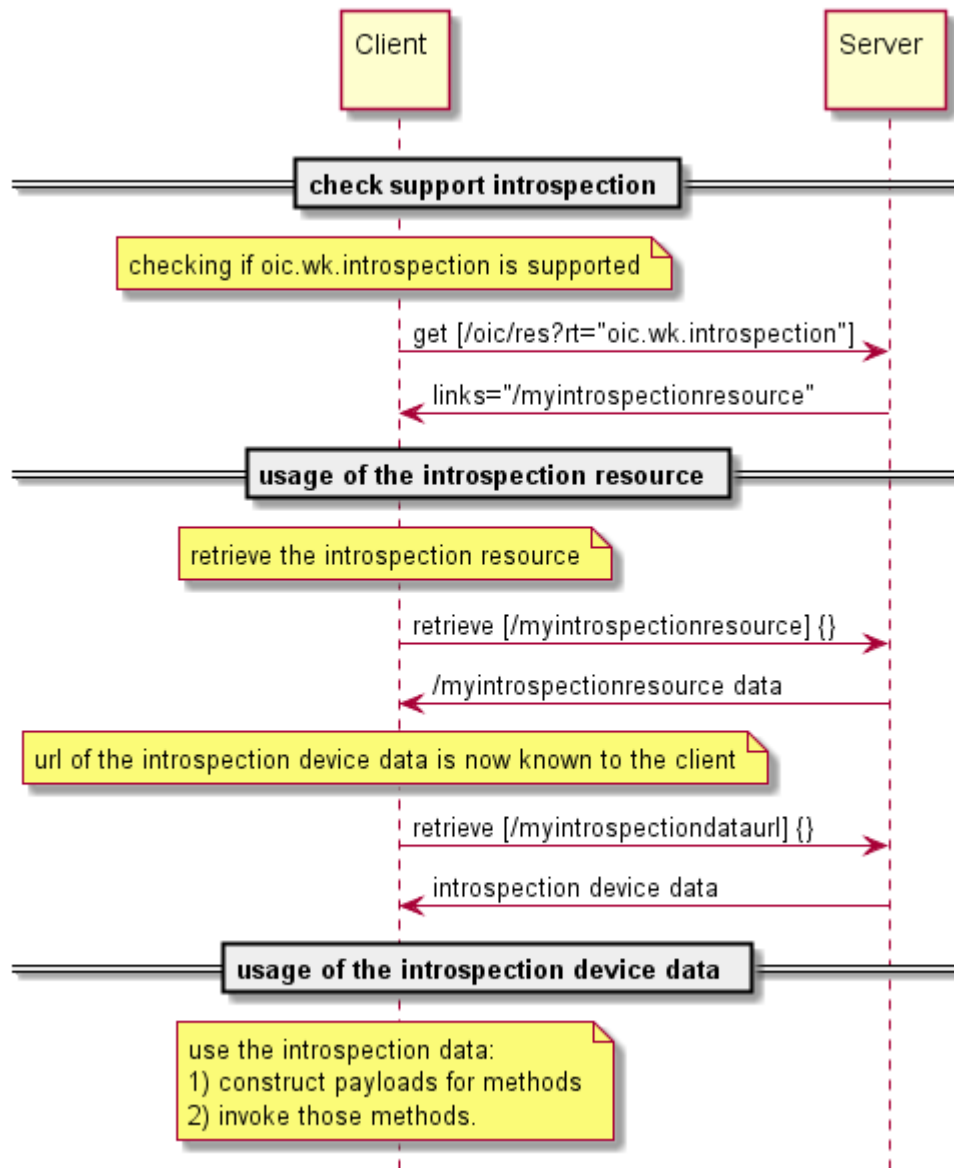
Client

Server

check support introspection

checking if oic.wk.introspection is supported

get [/oic/res?rt="oic.wk.introspection"]

links="/myintrospectionresource"

usage of the introspection resource

retrieve the introspection resource

retrieve [/myintrospectionresource] {}

/myintrospectionresource data

url of the introspection device data is now known to the client

retrieve [/myintrospectiondataurl] {}

introspection device data

usage of the introspection device data

use the introspection data:
1) construct payloads for methods
2) invoke those methods.